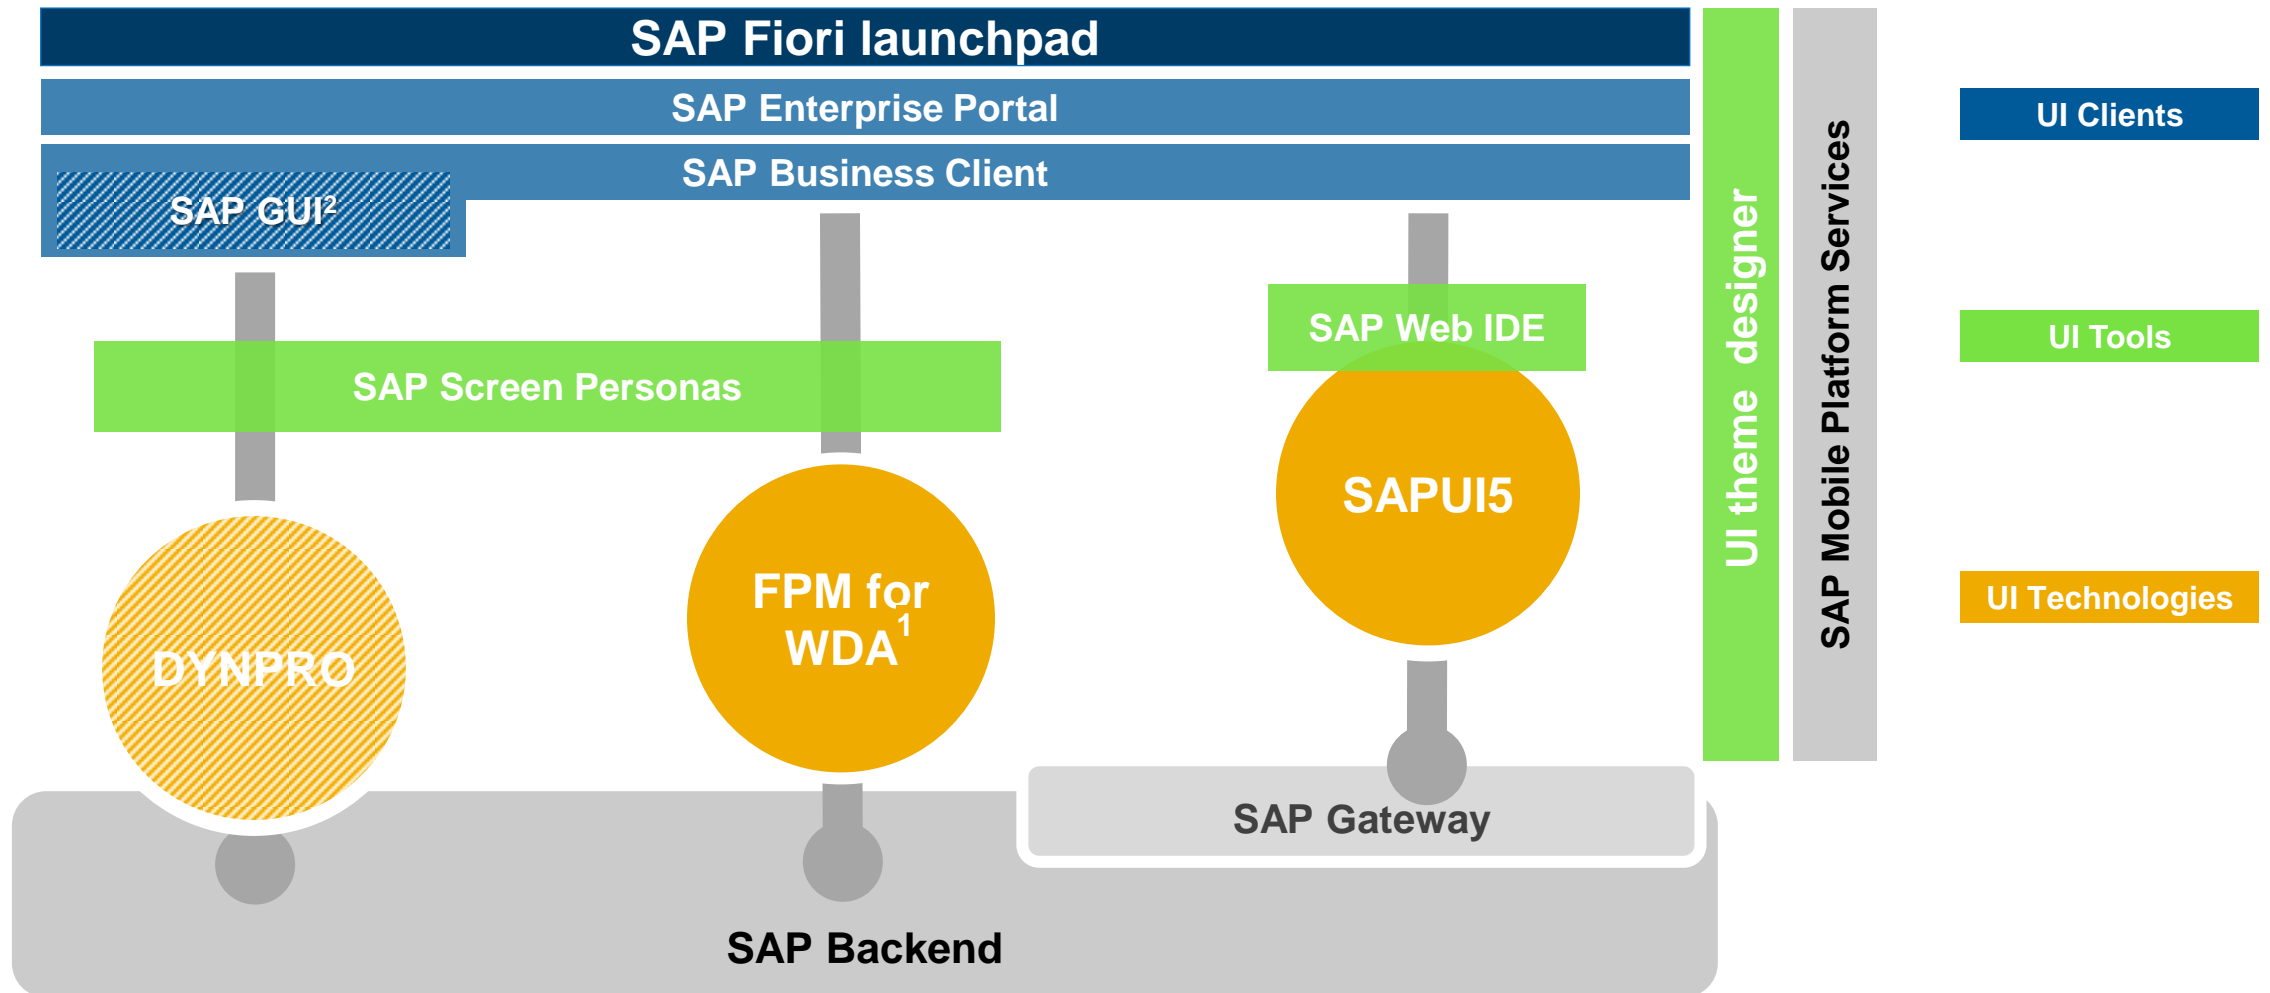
SAP Fiori launchpad

SAP Enterprise Portal

SAP Business Client

SAP GUI$^2$

SAP Screen Personas

SAP Web IDE

SAPUI5

DYNPRO

FPM for WDA$^1$

SAP Gateway

SAP Backend

UI theme designer

SAP Mobile Platform Services

UI Clients

UI Tools

UI Technologies